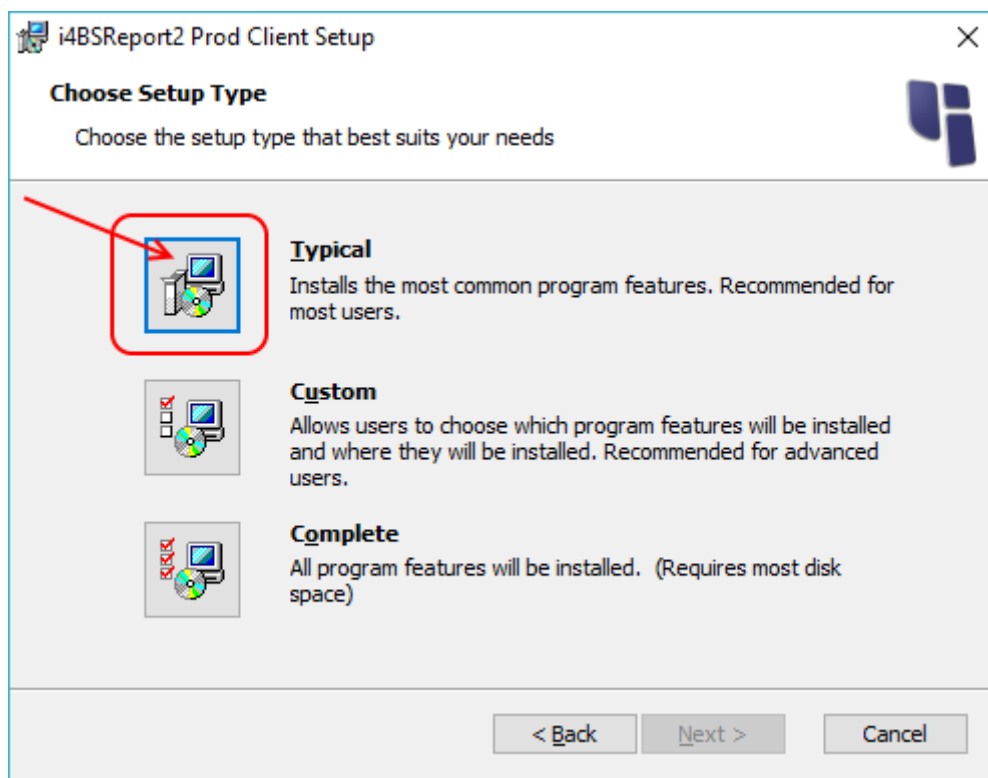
i4BSReport2 Prod Client Setup

Choose Setup Type

Choose the setup type that best suits your needs

Typical
Installs the most common program features. Recommended for most users.

Custom
Allows users to choose which program features will be installed and where they will be installed. Recommended for advanced users.

Complete
All program features will be installed. (Requires most disk space)

< Back
Next >
Cancel